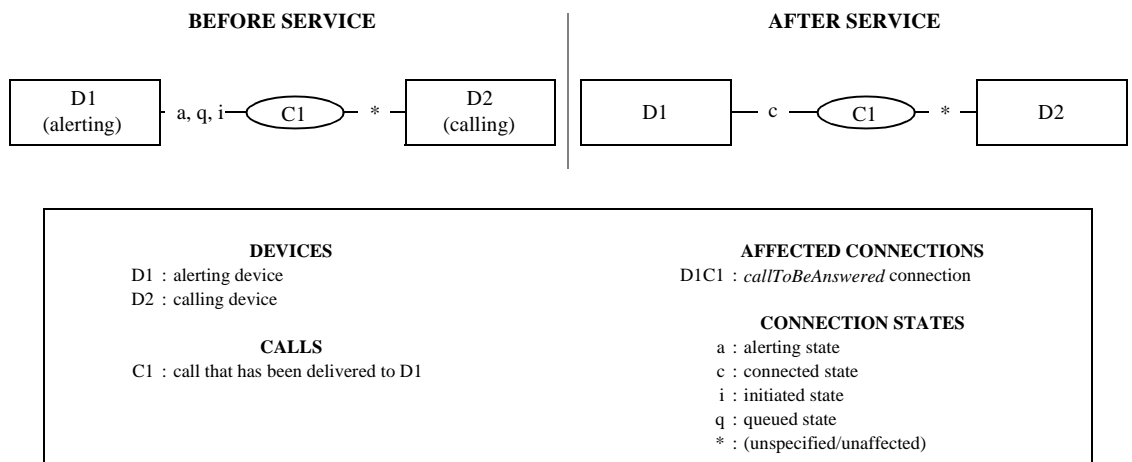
BEFORE SERVICE

D1 (alerting) a, q, i C1 * D2 (calling)

AFTER SERVICE

D1 c C1 * D2

DEVICES
D1 : alerting device
D2 : calling device

CALLS
C1 : call that has been delivered to D1

AFFECTED CONNECTIONS
D1C1 : *callToBeAnswered* connection

CONNECTION STATES
a : alerting state
c : connected state
i : initiated state
q : queued state
* : (unspecified/unaffected)